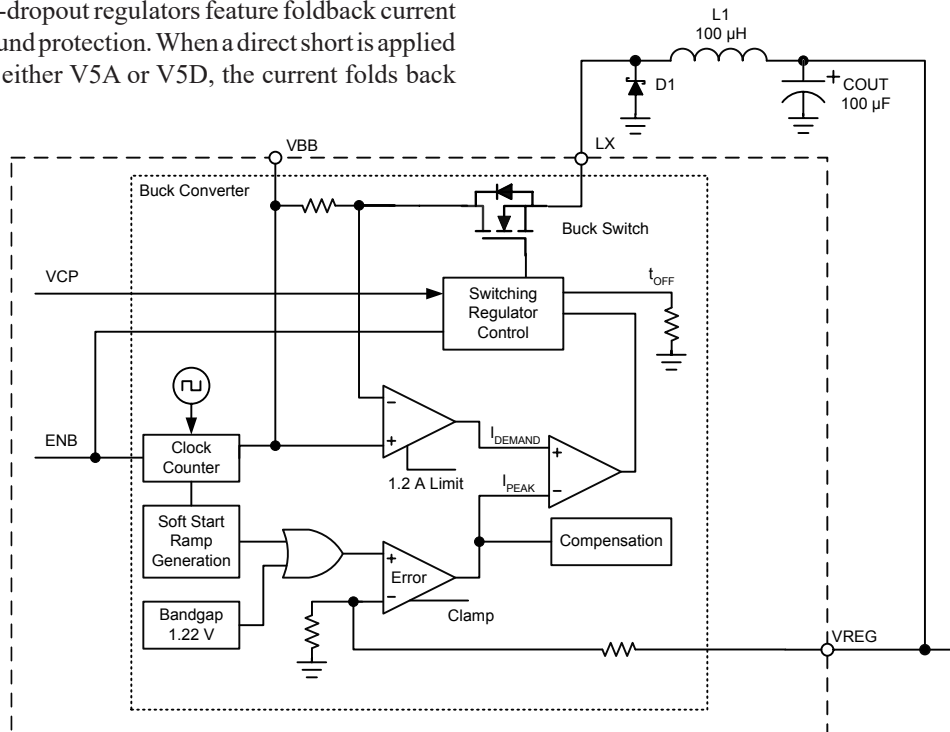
-dropout regulators feature foldback current und protection. When a direct short is applied either V5A or V5D, the current folds back

L1
100 μH

D1

COUT
100 μF

VBB

LX

Buck Converter

Buck Switch

VCP

Switching Regulator Control

$t_{OFF}$

ENB

Clock Counter

–
+

$I_{DEMAND}$

+
–

1.2 A Limit

$I_{PEAK}$

Soft Start Ramp Generation

+
Error
–

Compensation

Bandgap 1.22 V

Clamp

VREG